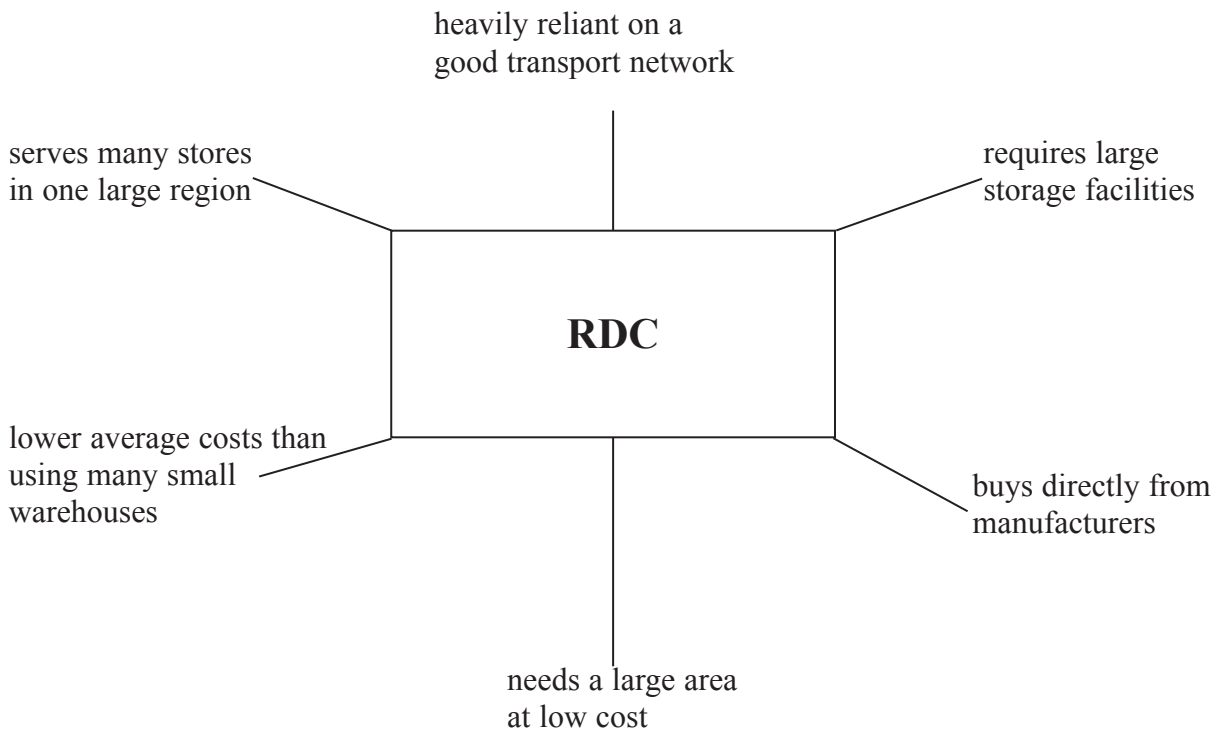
heavily reliant on a good transport network

serves many stores in one large region

requires large storage facilities

RDC

lower average costs than using many small warehouses

buys directly from manufacturers

needs a large area at low cost